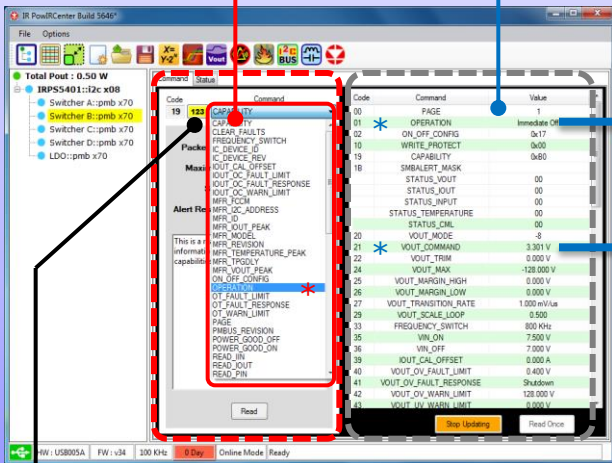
IR PowIRCenter Build 5646*

File Options

Total Pout : 0.50 W
IRPS5401::i2c x08
Switcher A::pmb x70
Switcher B::pmb x70
Switcher C::pmb x70
Switcher D::pmb x70
LDO::pmb x70

Command Status

Code Command
19 123 CAPABILITY

Packe
Maxi
Alert Re

This is a r
informati
capabiliti

CAPABILITY
CLEAR_FAULTS
FREQUENCY_SWITCH
IC_DEVICE_ID
IC_DEVICE_REV
IOUT_CAL_OFFSET
IOUT_OC_FAULT_LIMIT
IOUT_OC_FAULT_RESPONSE
IOUT_OC_WARN_LIMIT
MFR_FCCM
MFR_I2C_ADDRESS
MFR_ID
MFR_IOUT_PEAK
MFR_MODEL
MFR_REVISION
MFR_TEMPERATURE_PEAK
MFR_TPGDLY
MFR_VOUT_PEAK
ON_OFF_CONFIG
OPERATION
OT_FAULT_LIMIT
OT_FAULT_RESPONSE
OT_WARN_LIMIT
PAGE
PMBUS_REVISION
POWER_GOOD_OFF
POWER_GOOD_ON
READ_IIN
READ_IOUT
READ_PIN

Read

| Code | Command | Value |
|---|---|---|
| 00 | PAGE | 1 |
| 01 | OPERATION | Immediate Off |
| 02 | ON_OFF_CONFIG | 0x17 |
| 10 | WRITE_PROTECT | 0x00 |
| 19 | CAPABILITY | 0xB0 |
| 1B | SMBALERT_MASK | |
| | STATUS_VOUT | 00 |
| | STATUS_IOUT | 00 |
| | STATUS_INPUT | 00 |
| | STATUS_TEMPERATURE | 00 |
| | STATUS_CML | 00 |
| 20 | VOUT_MODE | -8 |
| 21 | VOUT_COMMAND | 3.301 V |
| 22 | VOUT_TRIM | 0.000 V |
| 24 | VOUT_MAX | -128.000 V |
| 25 | VOUT_MARGIN_HIGH | 0.000 V |
| 26 | VOUT_MARGIN_LOW | 0.000 V |
| 27 | VOUT_TRANSITION_RATE | 1.000 mV/us |
| 29 | VOUT_SCALE_LOOP | 0.500 |
| 33 | FREQUENCY_SWITCH | 800 KHz |
| 35 | VIN_ON | 7.500 V |
| 36 | VIN_OFF | 7.000 V |
| 39 | IOUT_CAL_OFFSET | 0.000 A |
| 40 | VOUT_OV_FAULT_LIMIT | 0.400 V |
| 41 | VOUT_OV_FAULT_RESPONSE | Shutdown |
| 42 | VOUT_OV_WARN_LIMIT | 128.000 V |
| 43 | VOUT_UV_WARN_LIMIT | 0.000 V |

Stop Updating Read Once

HW : USB005A FW : v34 100 KHz 0 Day Online Mode Ready